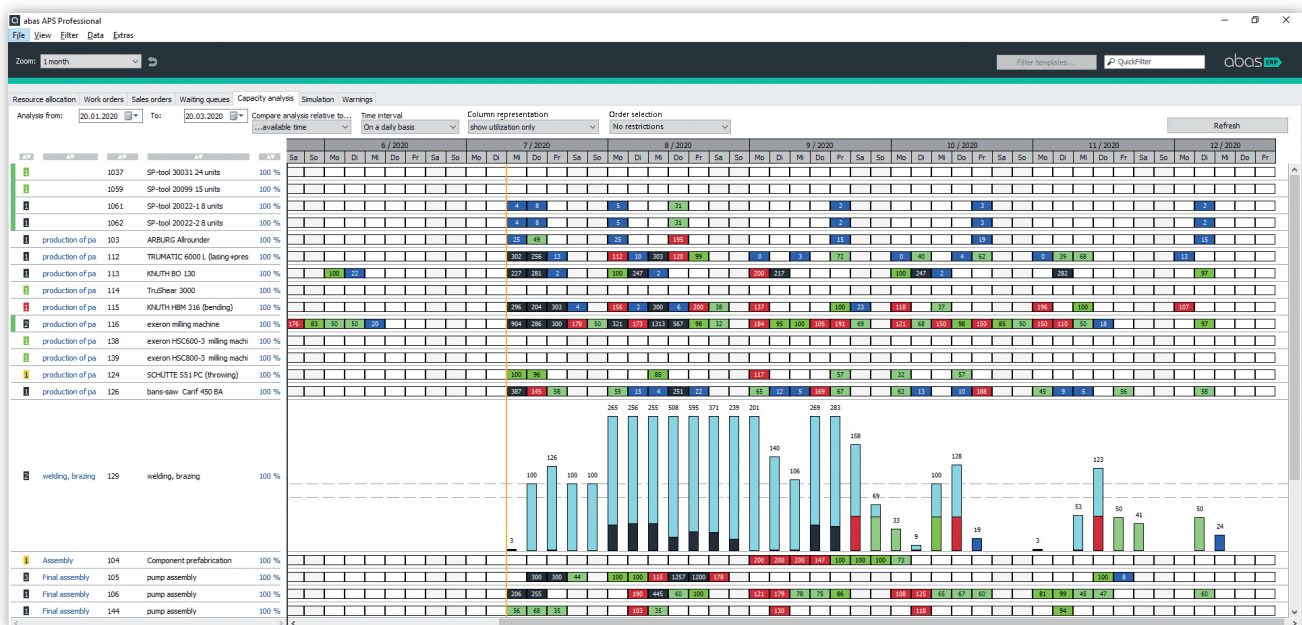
abas APS Professional

File View Filter Data Extras

Zoom: 1 month

Filter templates... QuickFilter abas ERP

Resource allocation | Work orders | Sales orders | Waiting queues | Capacity analysis | Simulation | Warnings

Analysis from: 20.01.2020 To: 20.03.2020 Compare analysis relative to... ...available time Time interval On a daily basis Column representation show utilization only Order selection No restrictions Refresh

6 / 2020 | 7 / 2020 | 8 / 2020 | 9 / 2020 | 10 / 2020 | 11 / 2020 | 12 / 2020

Sa So Mo Di Mi Do Fr Sa So Mo Di Mi Do Fr Sa So Mo Di Mi Do Fr Sa So Mo Di Mi Do Fr Sa So Mo Di Mi Do Fr Sa So Mo Di Mi Do Fr Sa So Mo Di Mi Do Fr

| | | | | |
|---|---|---|---|---|
| 1 | | 1037 | SP-tool 30031 24 units | 100 % |
| 1 | | 1059 | SP-tool 20099 15 units | 100 % |
| 1 | | 1061 | SP-tool 20022-1 8 units | 100 % |
| 1 | | 1062 | SP-tool 20022-2 8 units | 100 % |
| 1 | production of pa | 103 | ARBURG Allrounder | 100 % |
| 1 | production of pa | 112 | TRUMATIC 6000 L (lasing+pres | 100 % |
| 1 | production of pa | 113 | KNUTH BO 130 | 100 % |
| 1 | production of pa | 114 | TruShear 3000 | 100 % |
| 1 | production of pa | 115 | KNUTH HBM 316 (bending) | 100 % |
| 2 | production of pa | 116 | exeron milling machine | 100 % |
| 1 | production of pa | 138 | exeron HSC600-3 milling machi | 100 % |
| 1 | production of pa | 139 | exeron HSC800-3 milling machi | 100 % |
| 1 | production of pa | 124 | SCHÜTTE SS1 PC (throwing) | 100 % |
| 1 | production of pa | 126 | bans-saw Carif 450 BA | 100 % |
| 2 | welding, brazing | 129 | welding, brazing | 100 % |
| 1 | Assembly | 104 | Component prefabrication | 100 % |
| 3 | Final assembly | 105 | pump assembly | 100 % |
| 1 | Final assembly | 106 | pump assembly | 100 % |
| 1 | Final assembly | 144 | pump assembly | 100 % |

4 8 5 31 2 3 2
4 8 5 31 2 3 2
25 49 25 195 15 19 15
302 256 13 112 10 303 120 99 0 3 72 0 40 4 52 0 39 68 13
100 22 227 281 2 100 247 2 200 217 100 247 2 282 97
296 204 303 4 156 2 300 6 200 38 137 100 23 118 37 196 100 107
176 83 50 50 20 904 286 300 178 50 321 173 1313 567 98 32 184 95 100 105 191 69 121 68 150 98 150 85 50 150 110 50 18 97
100 96 85 117 57 32 57
387 145 98 35 15 4 251 22 65 12 5 169 67 62 13 10 188 45 9 5 56 98

3 100 126 100 100 265 256 255 508 595 371 239 201 140 106 269 283 158 69 33 9 100 128 19 3 53 123 50 41 50 24

200 200 200 147 100 100 100 73
300 300 44 100 100 115 1257 1200 178 100 8
206 255 190 445 60 100 121 179 78 75 86 108 125 65 67 60 81 99 45 47 60
56 68 35 103 35 130 118 94